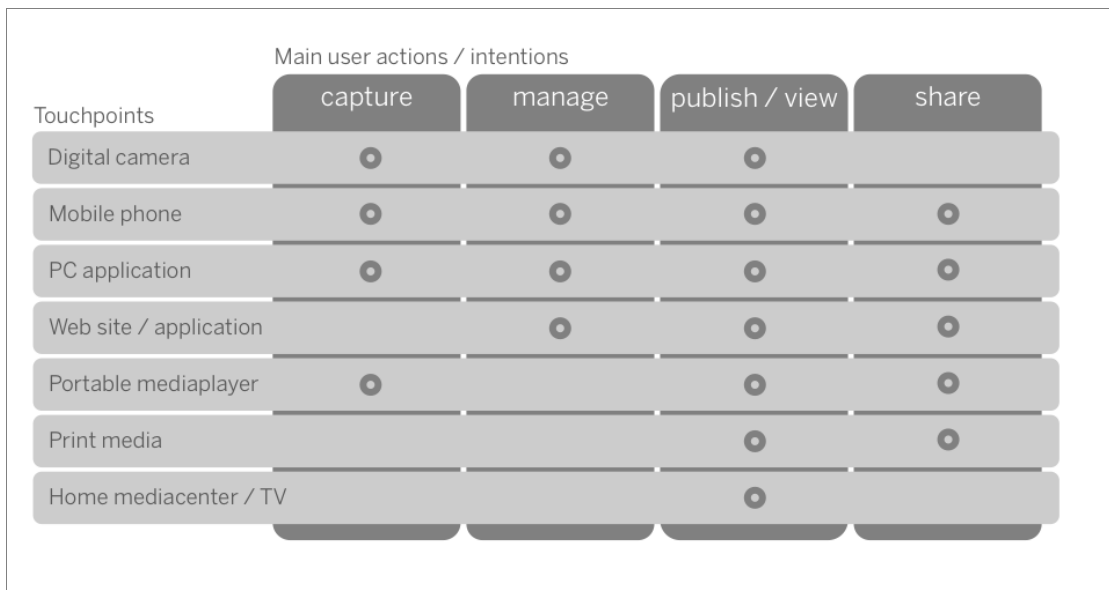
Main user actions / intentions

| Touchpoints | capture | manage | publish / view | share |
|---|---|---|---|---|
| Digital camera | ● | ● | ● | |
| Mobile phone | ● | ● | ● | ● |
| PC application | ● | ● | ● | ● |
| Web site / application | | ● | ● | ● |
| Portable mediaplayer | ● | | ● | ● |
| Print media | | | ● | ● |
| Home mediacenter / TV | | | ● | |